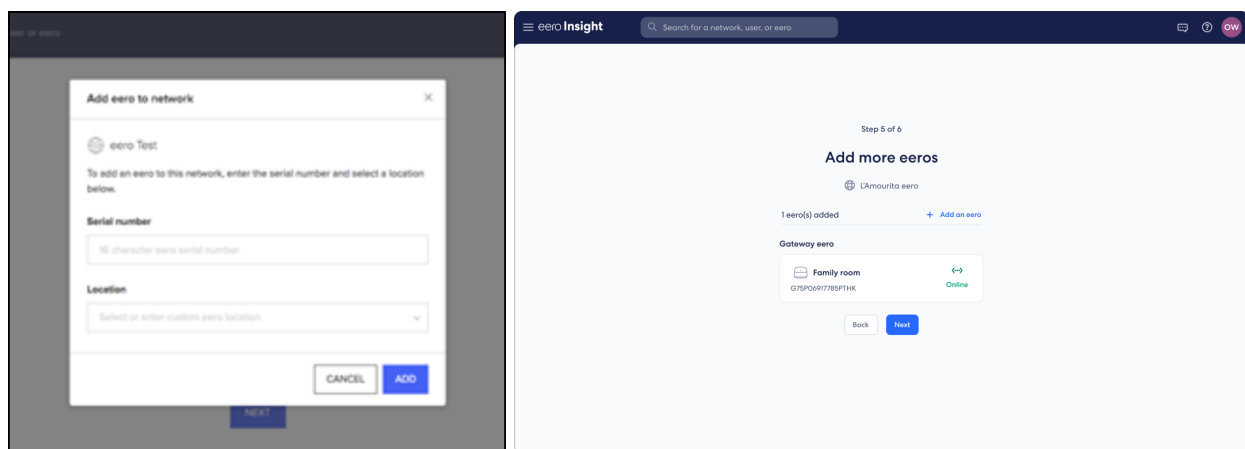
user or eero

Add eero to network

eero Test

To add an eero to this network, enter the serial number and select a location below.

Serial number

16 character eero serial number

Location

Select or enter custom eero location

CANCEL ADD

NEXT

eero Insight

Search for a network, user, or eero

OW

Step 5 of 6

Add more eeros

L'Amourita eero

1 eero(s) added

+ Add an eero

Gateway eero

Family room

G75P06917785PTHK

Online

Back

Next